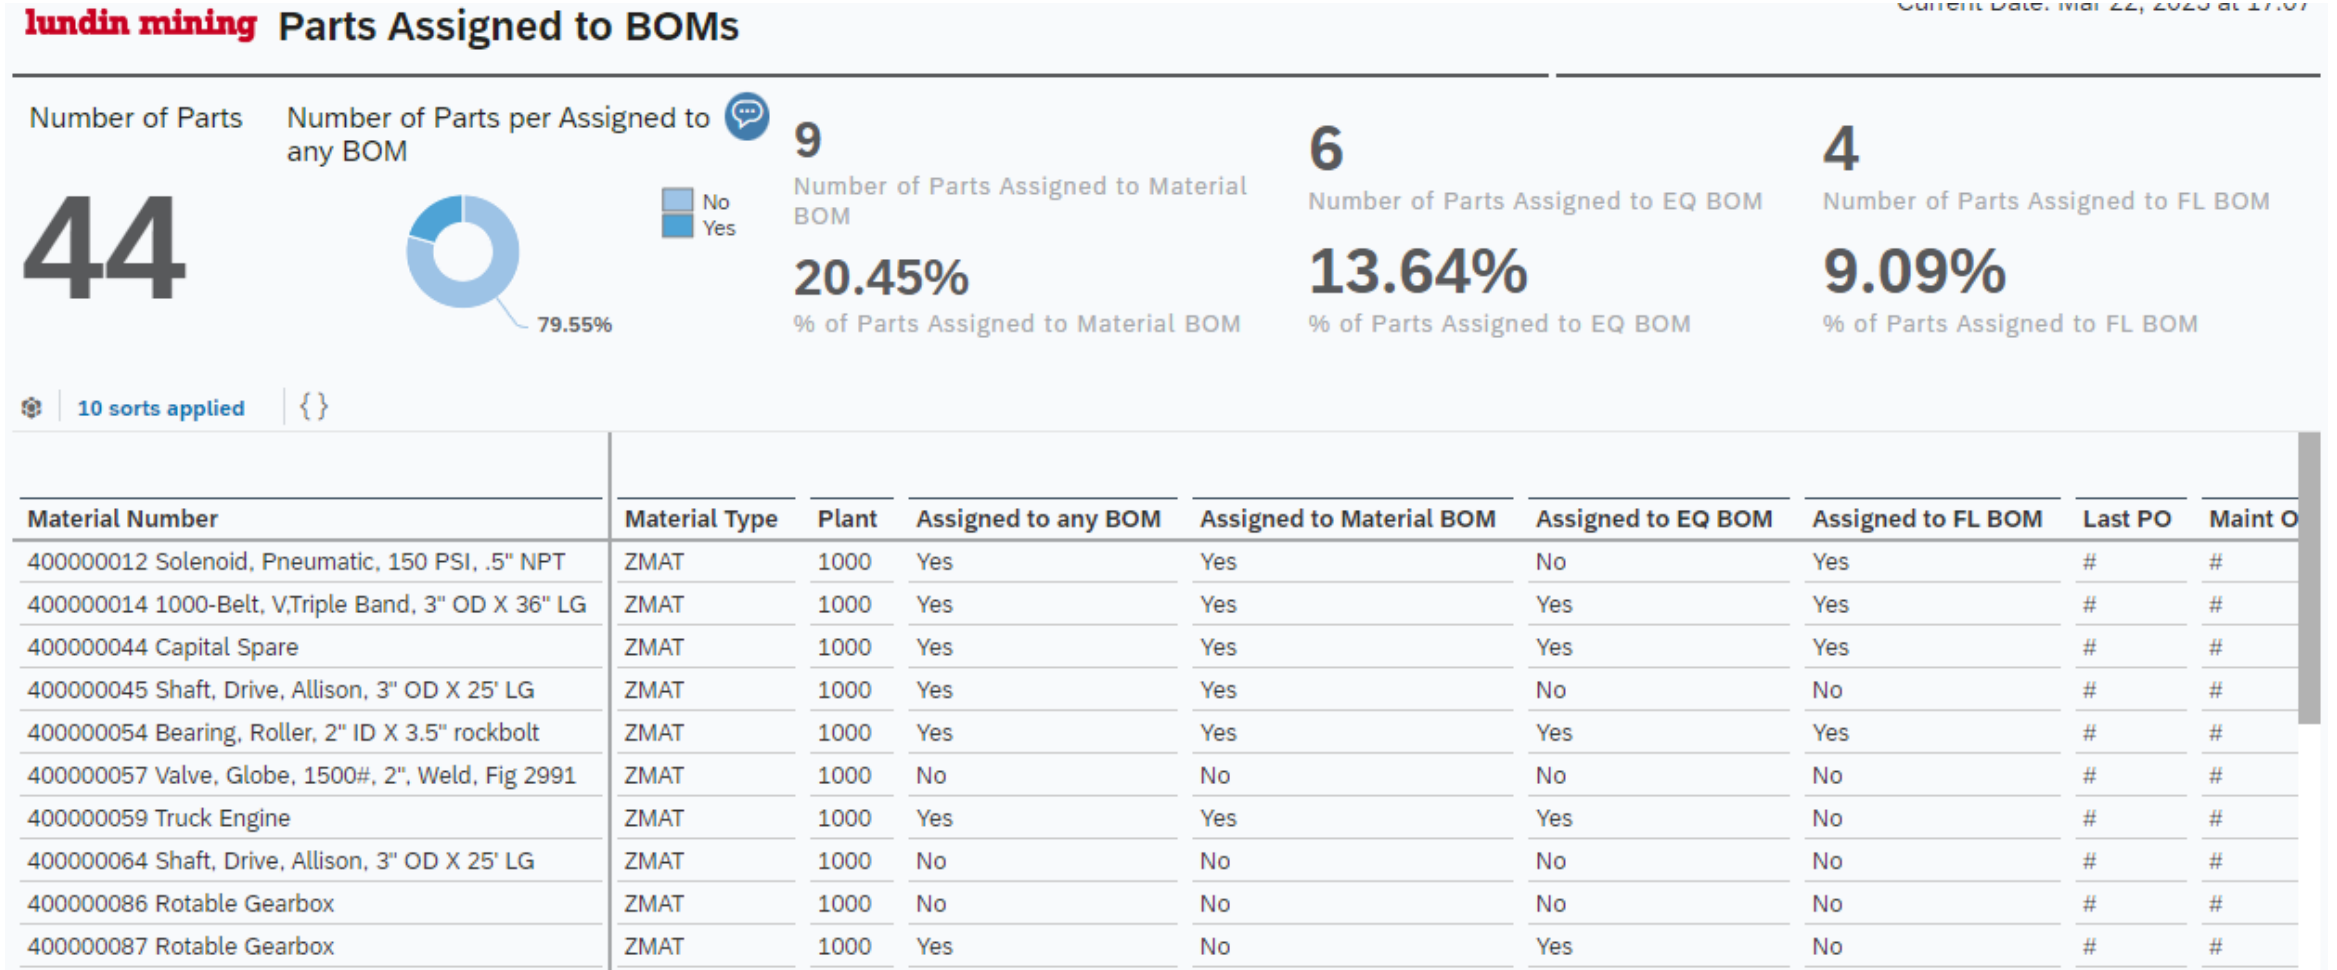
lundin mining Parts Assigned to BOMs

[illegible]

Number of Parts

44

Number of Parts per Assigned to any BOM

No
Yes

79.55%

9
Number of Parts Assigned to Material BOM
20.45%
% of Parts Assigned to Material BOM

6
Number of Parts Assigned to EQ BOM
13.64%
% of Parts Assigned to EQ BOM

4
Number of Parts Assigned to FL BOM
9.09%
% of Parts Assigned to FL BOM

10 sorts applied { }

| Material Number | Material Type | Plant | Assigned to any BOM | Assigned to Material BOM | Assigned to EQ BOM | Assigned to FL BOM | Last PO | Maint O |
|---|---|---|---|---|---|---|---|---|
| 400000012 Solenoid, Pneumatic, 150 PSI, .5" NPT | ZMAT | 1000 | Yes | Yes | No | Yes | # | # |
| 400000014 1000-Belt, V,Triple Band, 3" OD X 36" LG | ZMAT | 1000 | Yes | Yes | Yes | Yes | # | # |
| 400000044 Capital Spare | ZMAT | 1000 | Yes | Yes | Yes | Yes | # | # |
| 400000045 Shaft, Drive, Allison, 3" OD X 25' LG | ZMAT | 1000 | Yes | Yes | No | No | # | # |
| 400000054 Bearing, Roller, 2" ID X 3.5" rockbolt | ZMAT | 1000 | Yes | Yes | Yes | Yes | # | # |
| 400000057 Valve, Globe, 1500#, 2", Weld, Fig 2991 | ZMAT | 1000 | No | No | No | No | # | # |
| 400000059 Truck Engine | ZMAT | 1000 | Yes | Yes | Yes | No | # | # |
| 400000064 Shaft, Drive, Allison, 3" OD X 25' LG | ZMAT | 1000 | No | No | No | No | # | # |
| 400000086 Rotable Gearbox | ZMAT | 1000 | No | No | No | No | # | # |
| 400000087 Rotable Gearbox | ZMAT | 1000 | Yes | No | Yes | No | # | # |